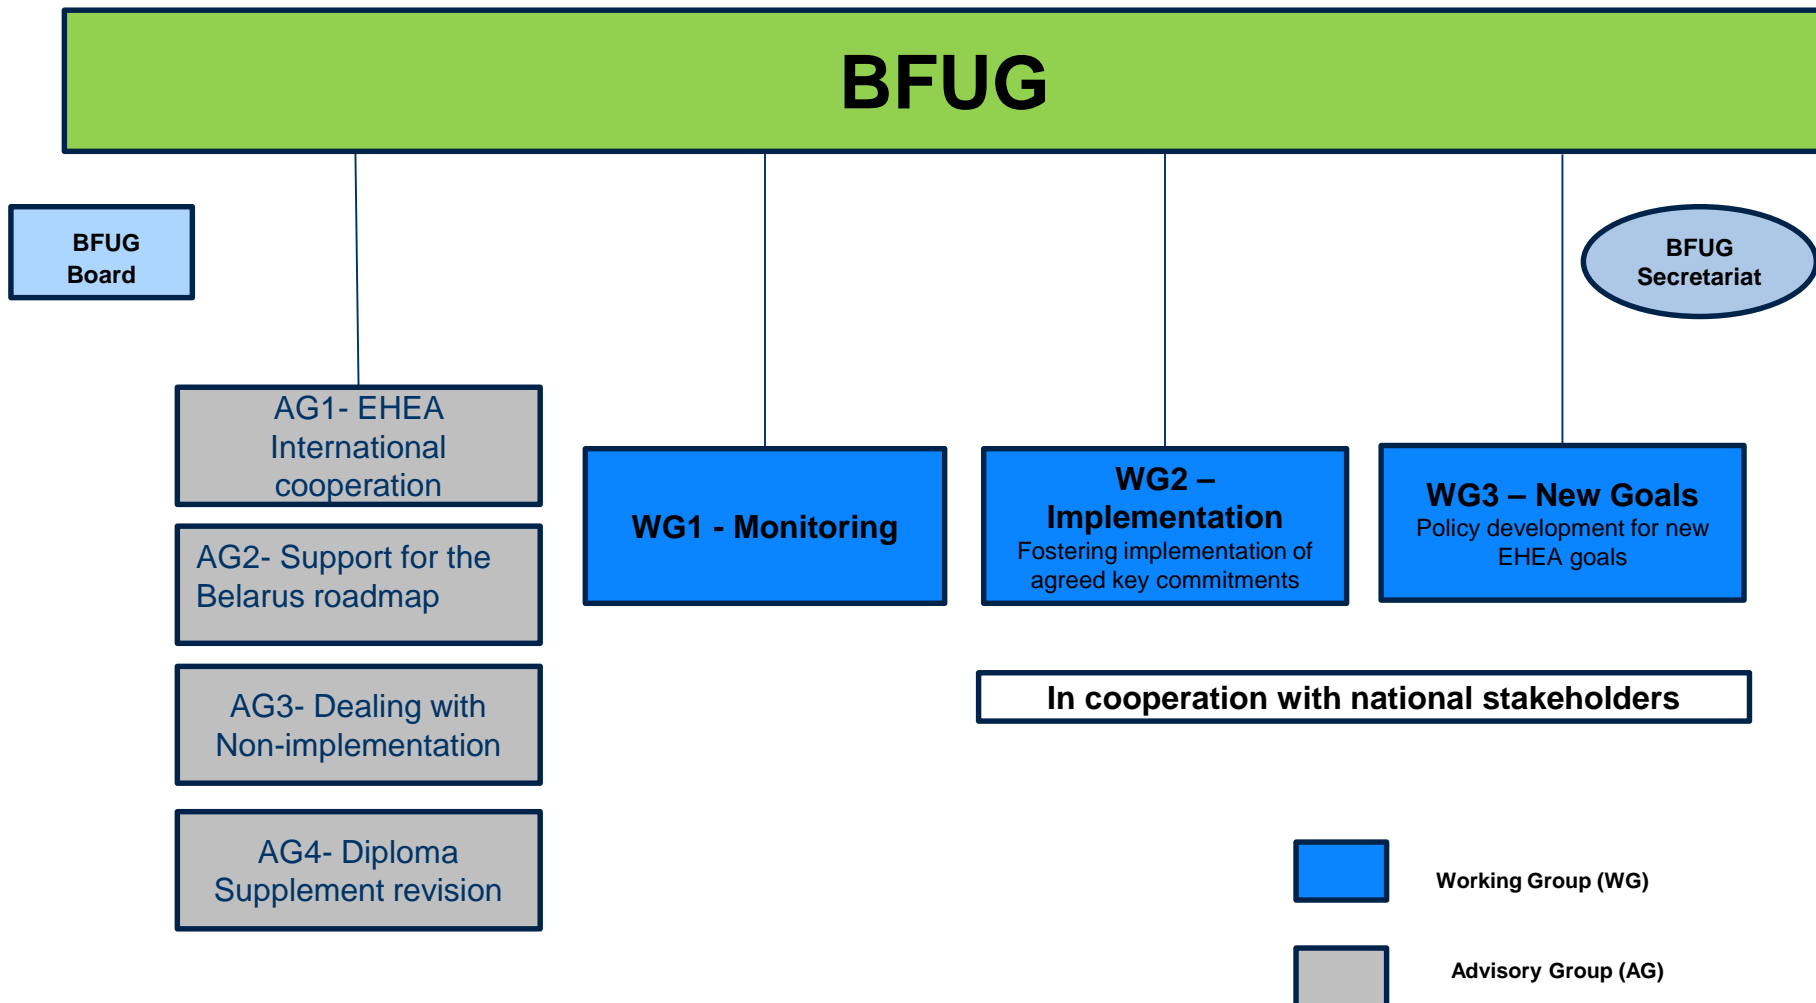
BFUG

BFUG Board

BFUG Secretariat

AG1- EHEA International cooperation

AG2- Support for the Belarus roadmap

AG3- Dealing with Non-implementation

AG4- Diploma Supplement revision

WG1 - Monitoring

WG2 – Implementation
Fostering implementation of agreed key commitments

WG3 – New Goals
Policy development for new EHEA goals

In cooperation with national stakeholders

Working Group (WG)

Advisory Group (AG)